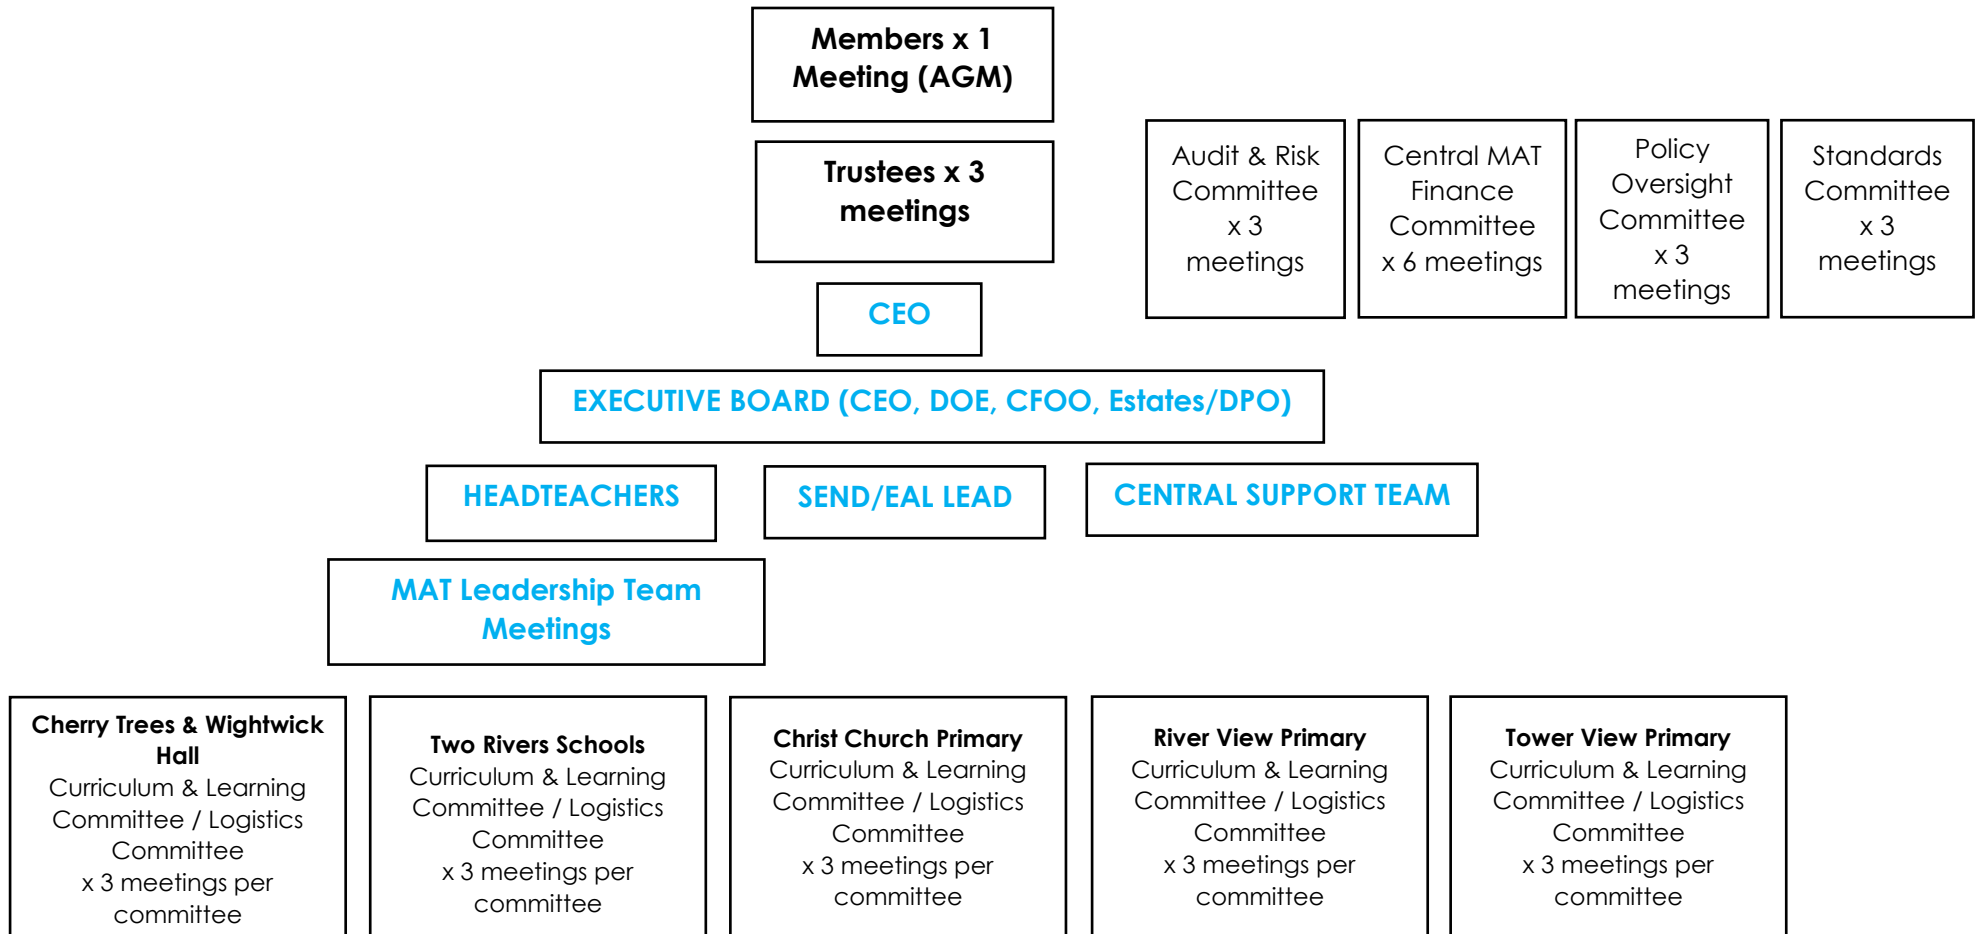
Members x 1 Meeting (AGM)

Trustees x 3 meetings

CEO

Audit & Risk Committee x 3 meetings

Central MAT Finance Committee x 6 meetings

Policy Oversight Committee x 3 meetings

Standards Committee x 3 meetings

EXECUTIVE BOARD (CEO, DOE, CFOO, Estates/DPO)

HEADTEACHERS

SEND/EAL LEAD

CENTRAL SUPPORT TEAM

MAT Leadership Team Meetings

Cherry Trees & Wightwick Hall
Curriculum & Learning Committee / Logistics Committee
x 3 meetings per committee

Two Rivers Schools
Curriculum & Learning Committee / Logistics Committee
x 3 meetings per committee

Christ Church Primary
Curriculum & Learning Committee / Logistics Committee
x 3 meetings per committee

River View Primary
Curriculum & Learning Committee / Logistics Committee
x 3 meetings per committee

Tower View Primary
Curriculum & Learning Committee / Logistics Committee
x 3 meetings per committee